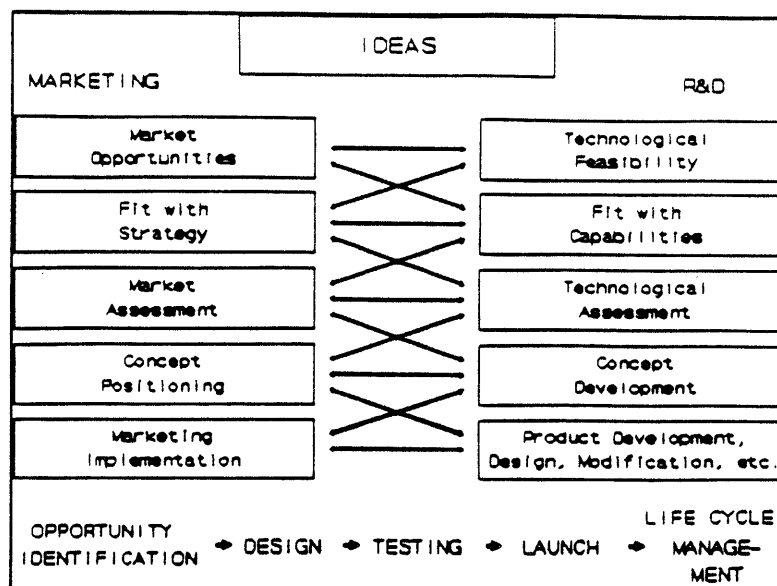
IDEAS

MARKETING

R&D

Market Opportunities

Technological Feasibility

Fit with Strategy

Fit with Capabilities

Market Assessment

Technological Assessment

Concept Positioning

Concept Development

Marketing Implementation

Product Development, Design, Modification, etc.

OPPORTUNITY IDENTIFICATION → DESIGN → TESTING → LAUNCH → LIFE CYCLE MANAGEMENT